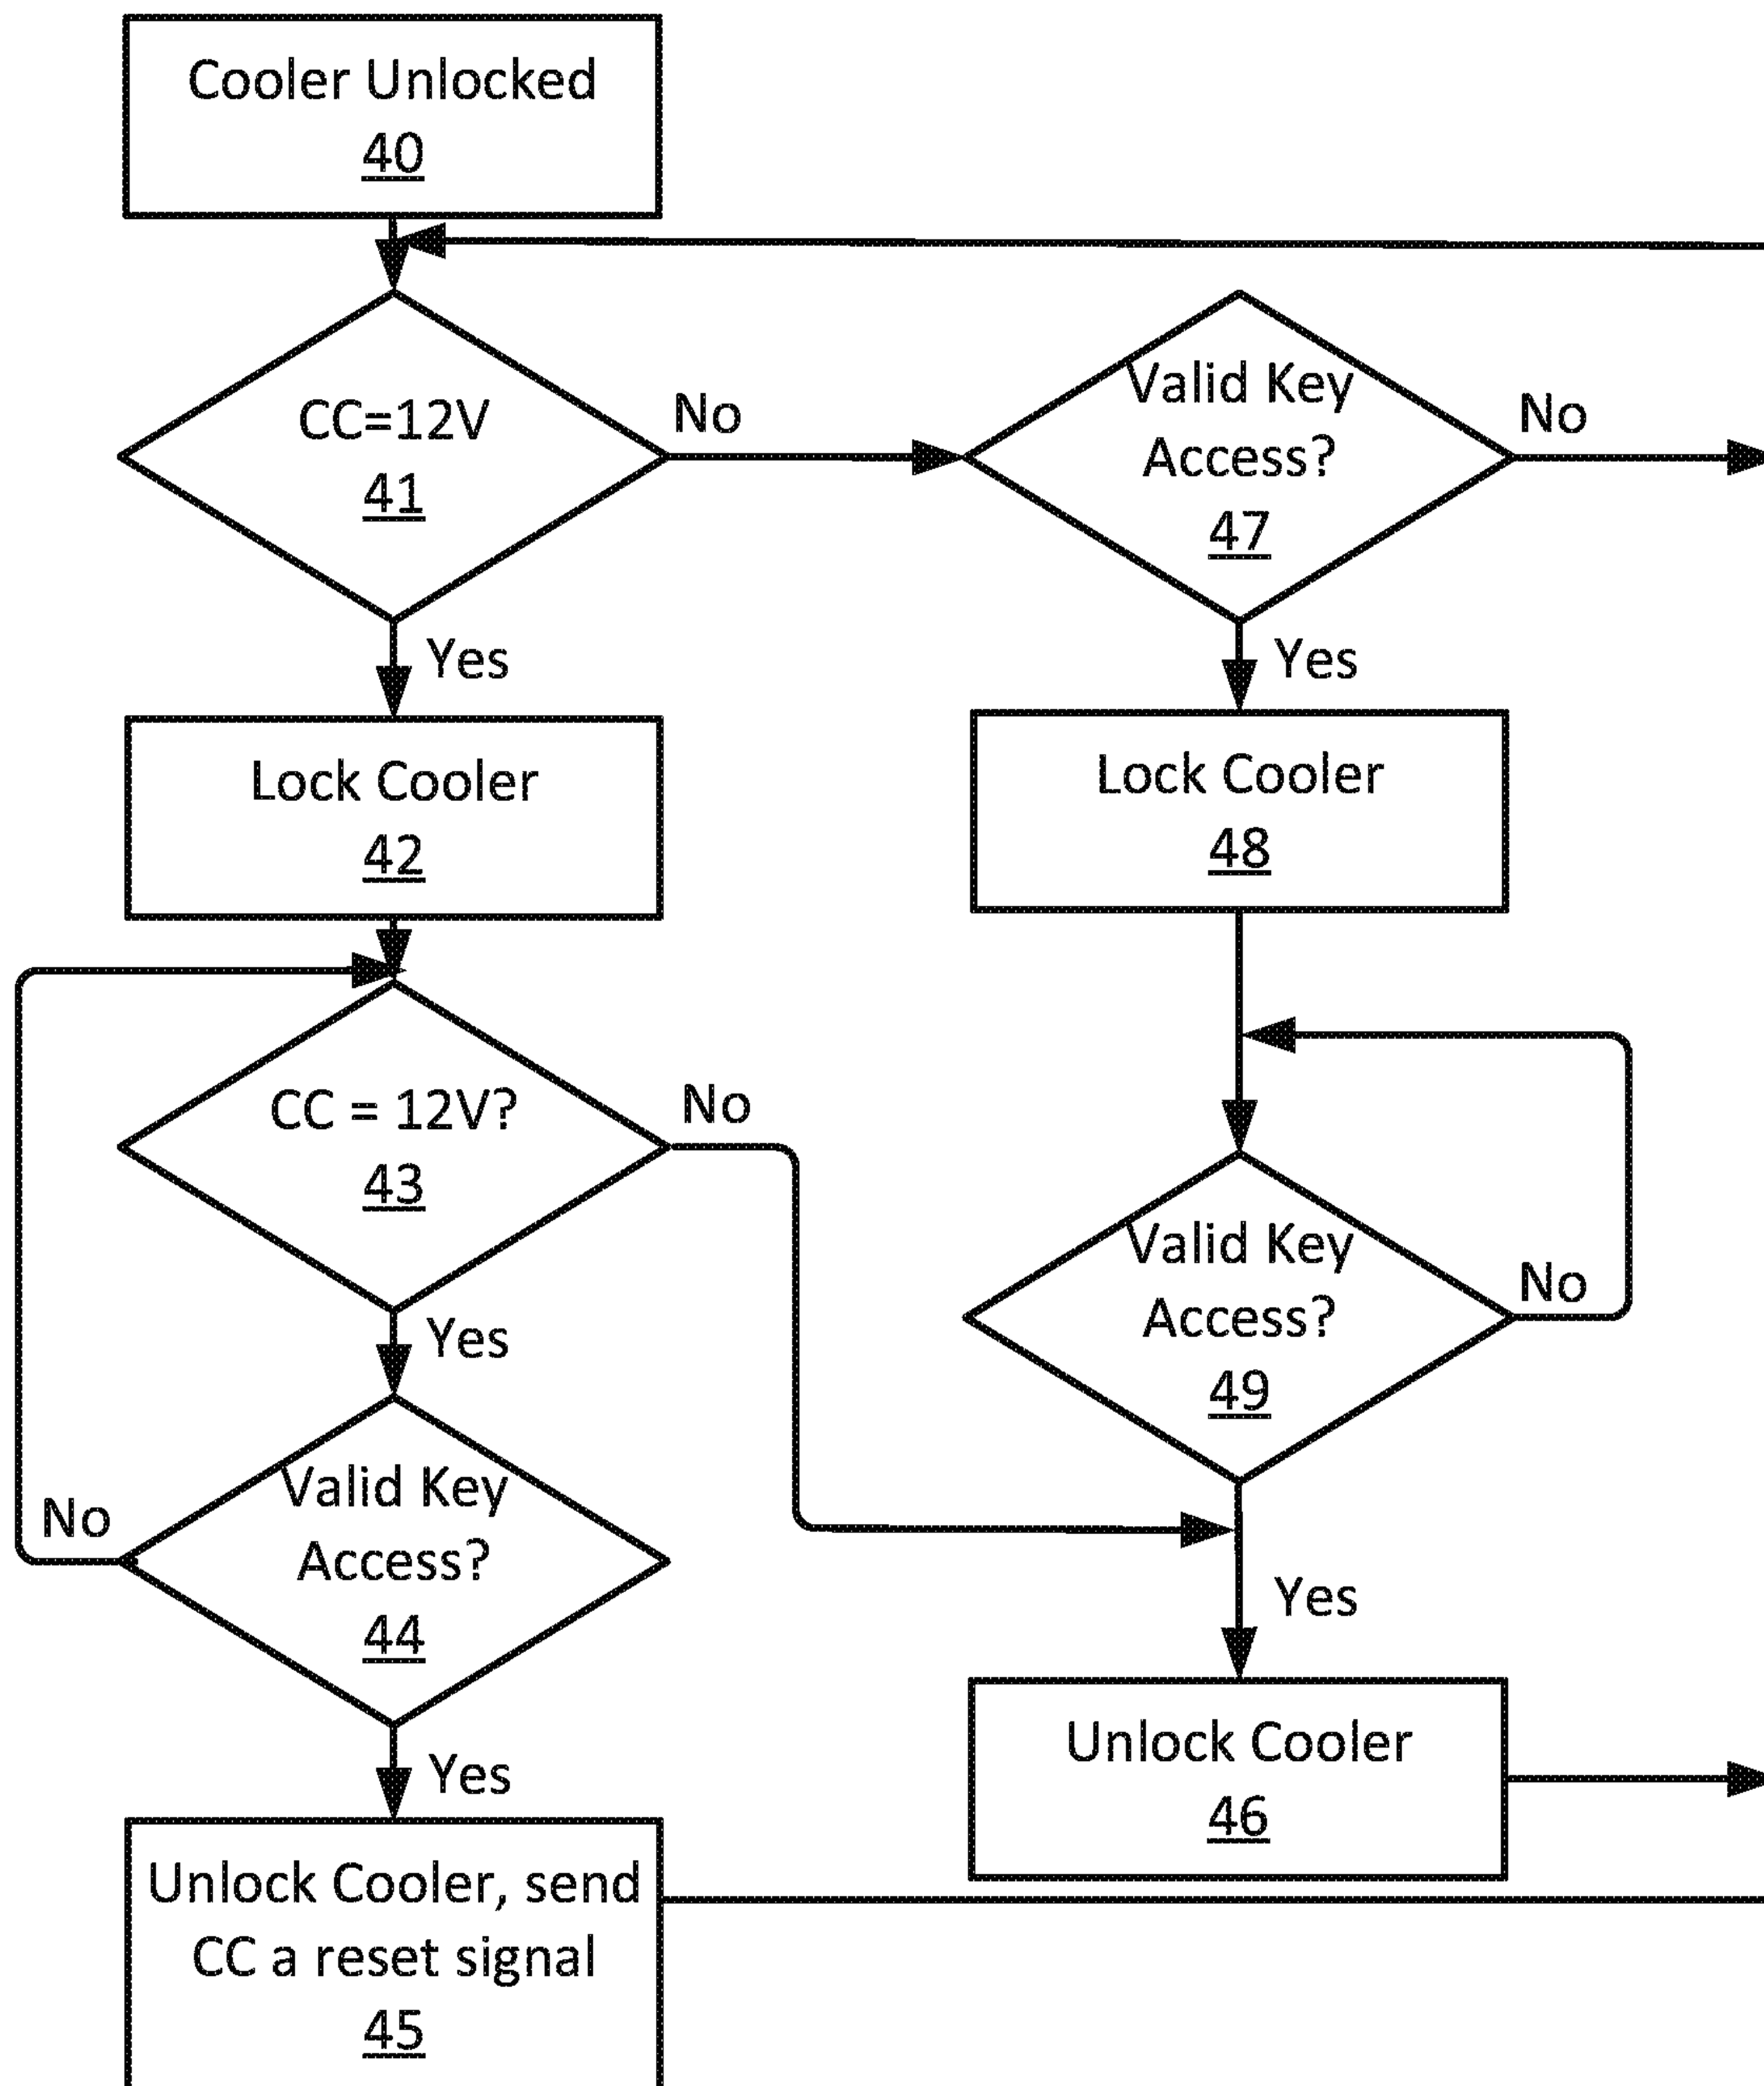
Cooler Unlocked
40

CC=12V
41

No

Valid Key Access?
47

No

Yes

Yes

Lock Cooler
42

Lock Cooler
48

CC = 12V?
43

No

Valid Key Access?
49

No

Yes

Valid Key Access?
44

No

Yes

Yes

Unlock Cooler
46

Unlock Cooler, send CC a reset signal
45